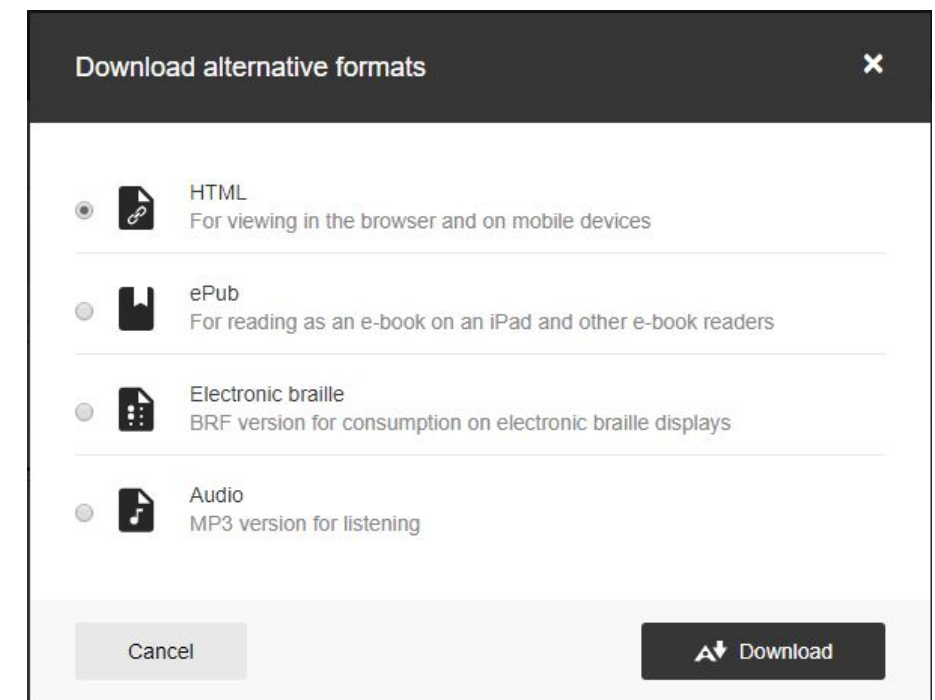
Download alternative formats

×

HTML
For viewing in the browser and on mobile devices

ePub
For reading as an e-book on an iPad and other e-book readers

Electronic braille
BRF version for consumption on electronic braille displays

Audio
MP3 version for listening

Cancel

Download